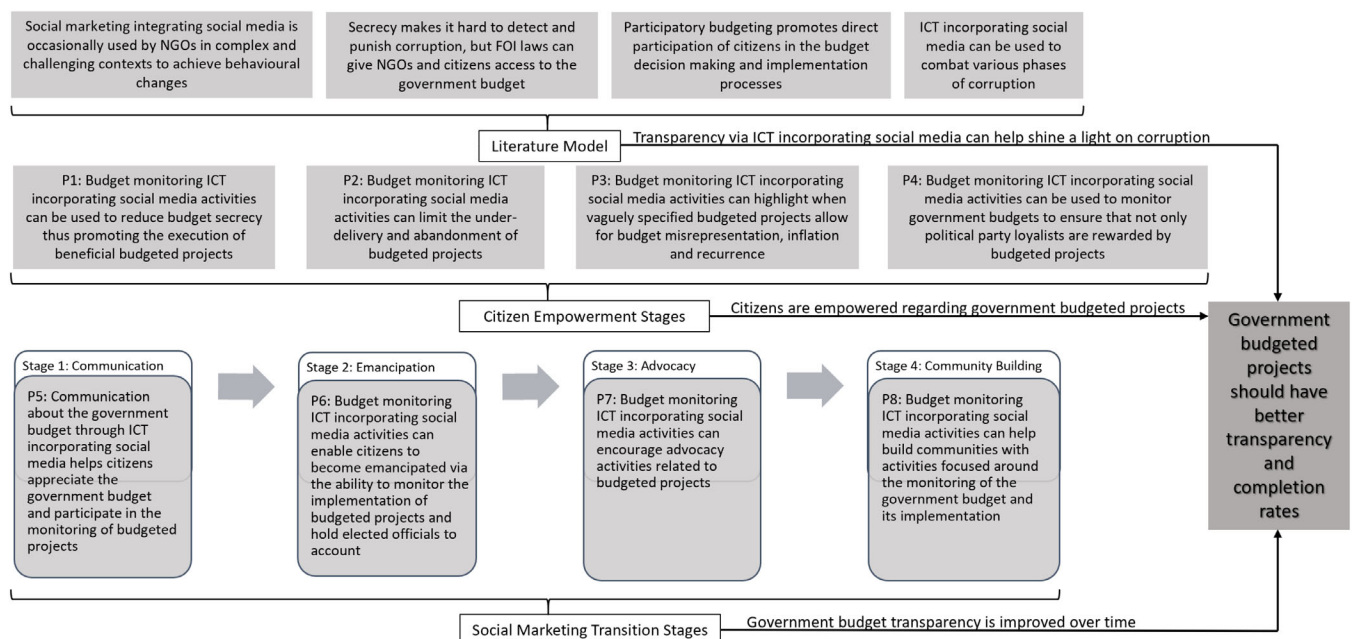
Social marketing integrating social media is occasionally used by NGOs in complex and challenging contexts to achieve behavioural changes

Secrecy makes it hard to detect and punish corruption, but FOI laws can give NGOs and citizens access to the government budget

Participatory budgeting promotes direct participation of citizens in the budget decision making and implementation processes

ICT incorporating social media can be used to combat various phases of corruption

Literature Model

Transparency via ICT incorporating social media can help shine a light on corruption

P1: Budget monitoring ICT incorporating social media activities can be used to reduce budget secrecy thus promoting the execution of beneficial budgeted projects

P2: Budget monitoring ICT incorporating social media activities can limit the underdelivery and abandonment of budgeted projects

P3: Budget monitoring ICT incorporating social media activities can highlight when vaguely specified budgeted projects allow for budget misrepresentation, inflation and recurrence

P4: Budget monitoring ICT incorporating social media activities can be used to monitor government budgets to ensure that not only political party loyalists are rewarded by budgeted projects

Citizen Empowerment Stages

Citizens are empowered regarding government budgeted projects

Stage 1: Communication

P5: Communication about the government budget through ICT incorporating social media helps citizens appreciate the government budget and participate in the monitoring of budgeted projects

Stage 2: Emancipation

P6: Budget monitoring ICT incorporating social media activities can enable citizens to become emancipated via the ability to monitor the implementation of budgeted projects and hold elected officials to account

Stage 3: Advocacy

P7: Budget monitoring ICT incorporating social media activities can encourage advocacy activities related to budgeted projects

Stage 4: Community Building

P8: Budget monitoring ICT incorporating social media activities can help build communities with activities focused around the monitoring of the government budget and its implementation

Government budgeted projects should have better transparency and completion rates

Social Marketing Transition Stages

Government budget transparency is improved over time